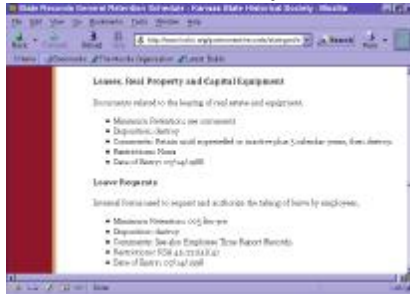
State Records General Retention Schedule - Kansas State Historical Society - Mozilla

File Edit View Go Bookmarks Tools Window Help

Back Forward Reload Stop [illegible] Search Print

Home Bookmarks The Mozilla Organization Latest Builds

Leases, Real Property and Capital Equipment

Documents related to the leasing of real estate and equipment.

- Minimum Retention: see comments
- Disposition: destroy
- Comments: Retain until superseded or inactive plus 5 calendar years, then destroy.
- Restrictions: None
- Date of Entry: 07/24/1988

Leave Requests

Internal forms used to request and authorize the taking of leave by employees.

- Minimum Retention: 00/3 fiscal years
- Disposition: destroy
- Comments: See also Employee Time Report Records
- Restrictions: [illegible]
- Date of Entry: 07/24/1988

Done